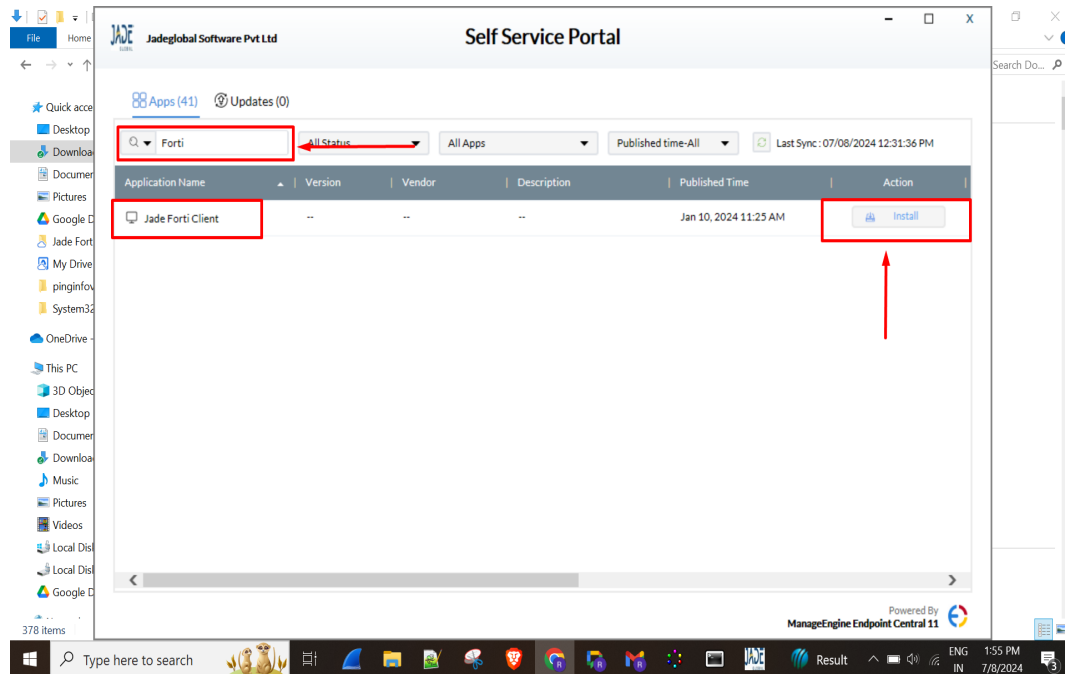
File
Home

Quick acce
Desktop
Downloa
Documer
Pictures
Google D
Jade Fort
My Drive
pinginfov
System32
OneDrive -
This PC
3D Objec
Desktop
Documer
Downloa
Music
Pictures
Videos
Local Disl
Local Disl
Google D

378 items

Search Do...

JADE
Jadeglobal Software Pvt Ltd

Self Service Portal

Apps (41)
Updates (0)

Forti
All Status
All Apps
Published time-All
Last Sync : 07/08/2024 12:31:36 PM

| Application Name | Version | Vendor | Description | Published Time | Action |
|---|---|---|---|---|---|
| Jade Forti Client | -- | -- | -- | Jan 10, 2024 11:25 AM | Install |

Powered By
ManageEngine Endpoint Central 11

Type here to search
Result
ENG IN
1:55 PM
7/8/2024
3